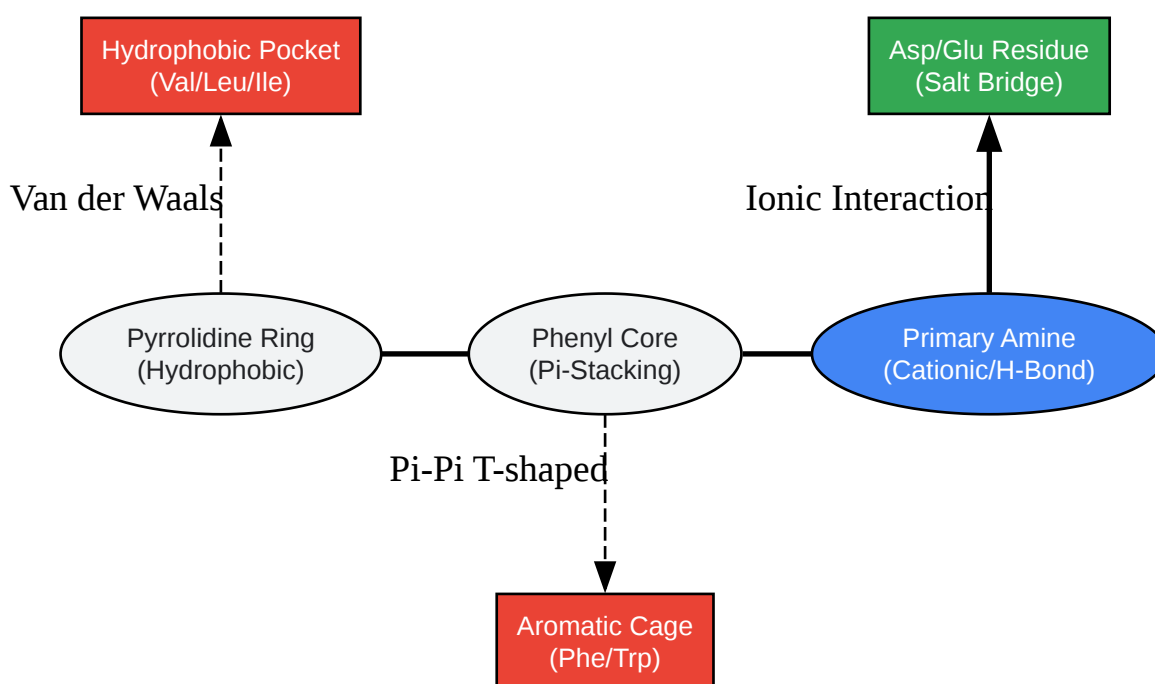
Hydrophobic Pocket
(Val/Leu/Ile)

Asp/Glu Residue
(Salt Bridge)

Van der Waals

Ionic Interaction

Pyrrolidine Ring
(Hydrophobic)

Phenyl Core
(Pi-Stacking)

Primary Amine
(Cationic/H-Bond)

Pi-Pi T-shaped

Aromatic Cage
(Phe/Trp)